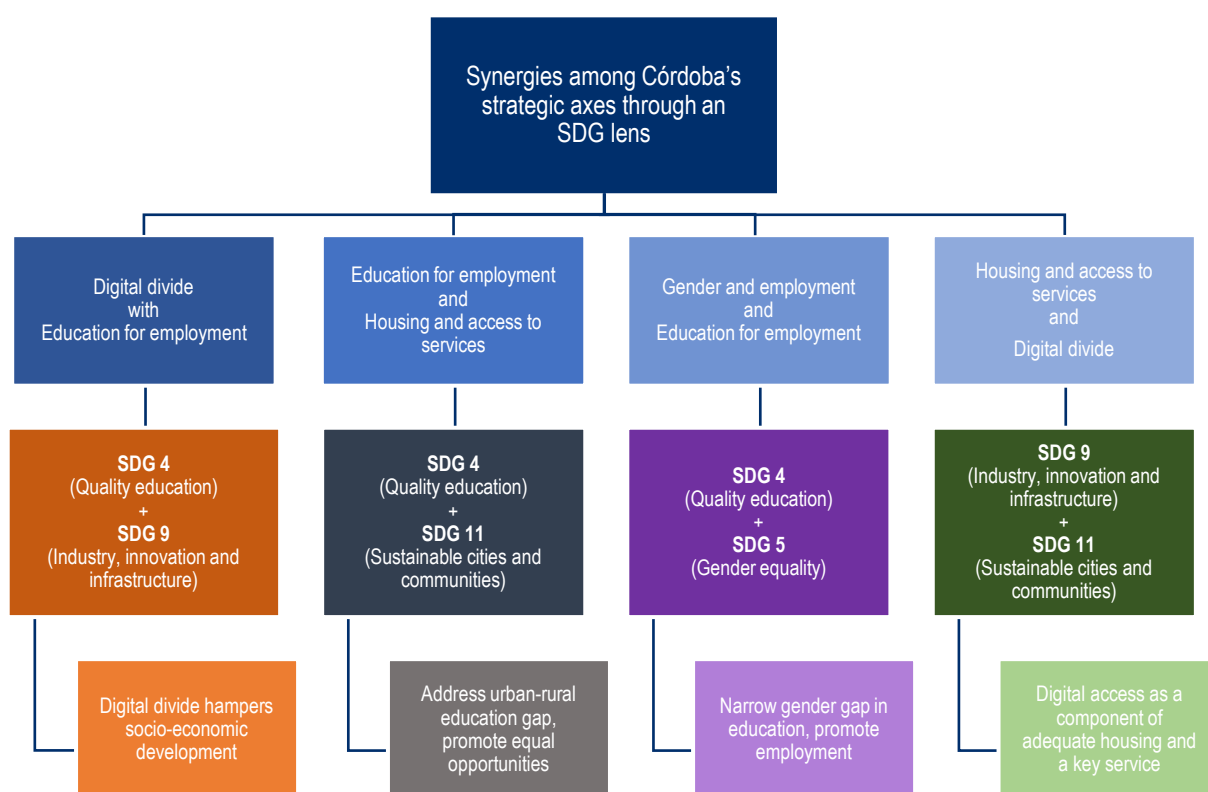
Synergies among Córdoba's strategic axes through an SDG lens

Digital divide
with
Education for employment

Education for employment
and
Housing and access to services

Gender and employment
and
Education for employment

Housing and access to services
and
Digital divide

SDG 4
(Quality education)
+
SDG 9
(Industry, innovation and infrastructure)

SDG 4
(Quality education)
+
SDG 11
(Sustainable cities and communities)

SDG 4
(Quality education)
+
SDG 5
(Gender equality)

SDG 9
(Industry, innovation and infrastructure)
+
SDG 11
(Sustainable cities and communities)

Digital divide hampers socio-economic development

Address urban-rural education gap, promote equal opportunities

Narrow gender gap in education, promote employment

Digital access as a component of adequate housing and a key service